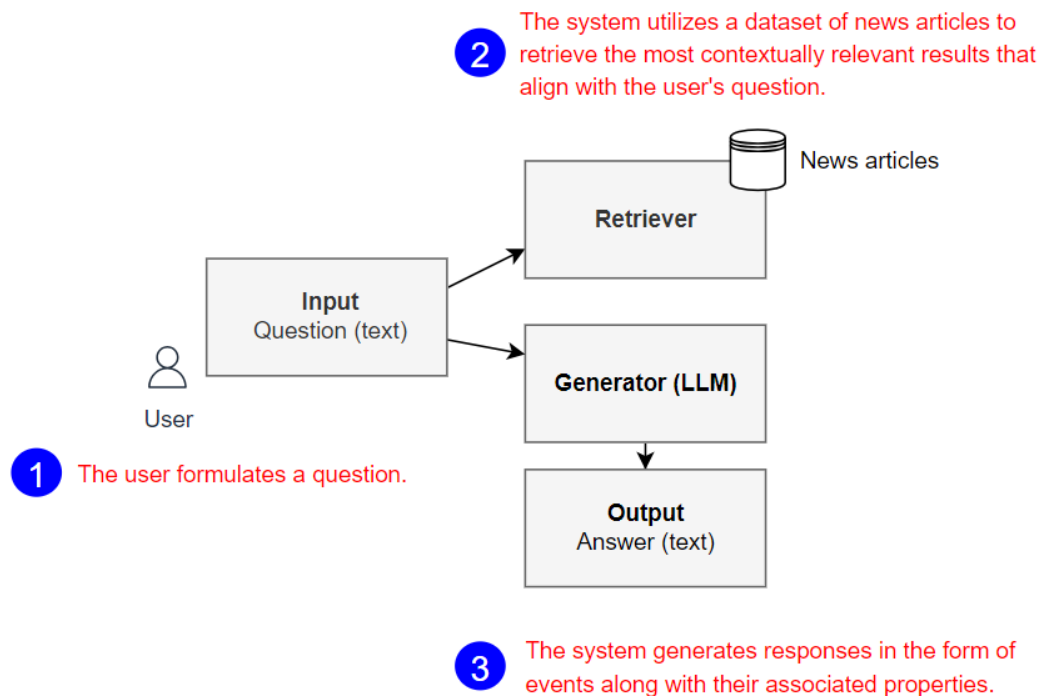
2 The system utilizes a dataset of news articles to retrieve the most contextually relevant results that align with the user's question.

News articles

Retriever

Input
Question (text)

User

Generator (LLM)

1 The user formulates a question.

Output
Answer (text)

3 The system generates responses in the form of events along with their associated properties.